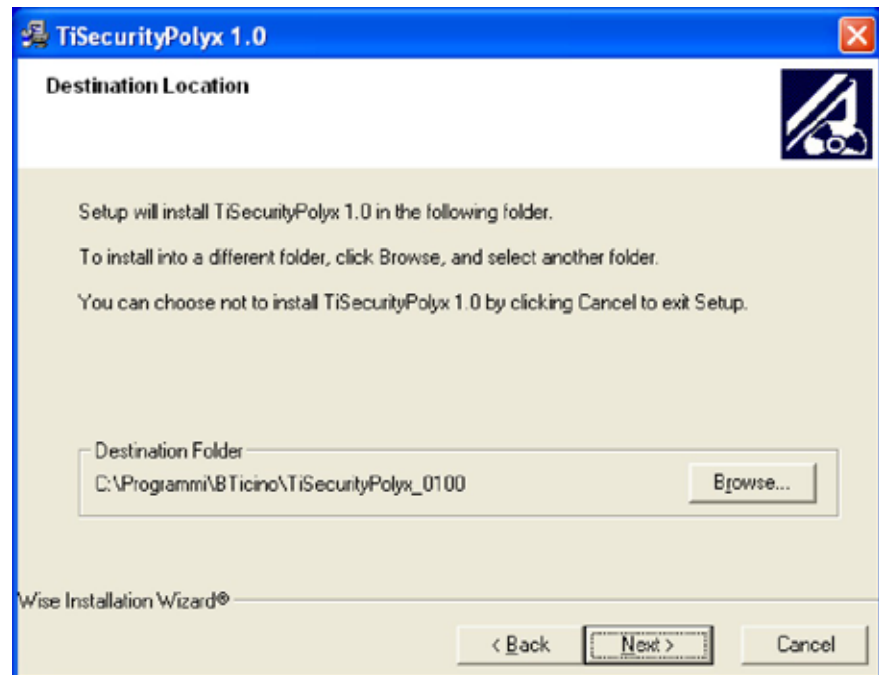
TiSecurityPolyx 1.0

Destination Location

Setup will install TiSecurityPolyx 1.0 in the following folder.

To install into a different folder, click Browse, and select another folder.

You can choose not to install TiSecurityPolyx 1.0 by clicking Cancel to exit Setup.

Destination Folder

C:\Programmi\BTicino\TiSecurityPolyx_0100

Browse...

Wise Installation Wizard®

< Back

Next >

Cancel